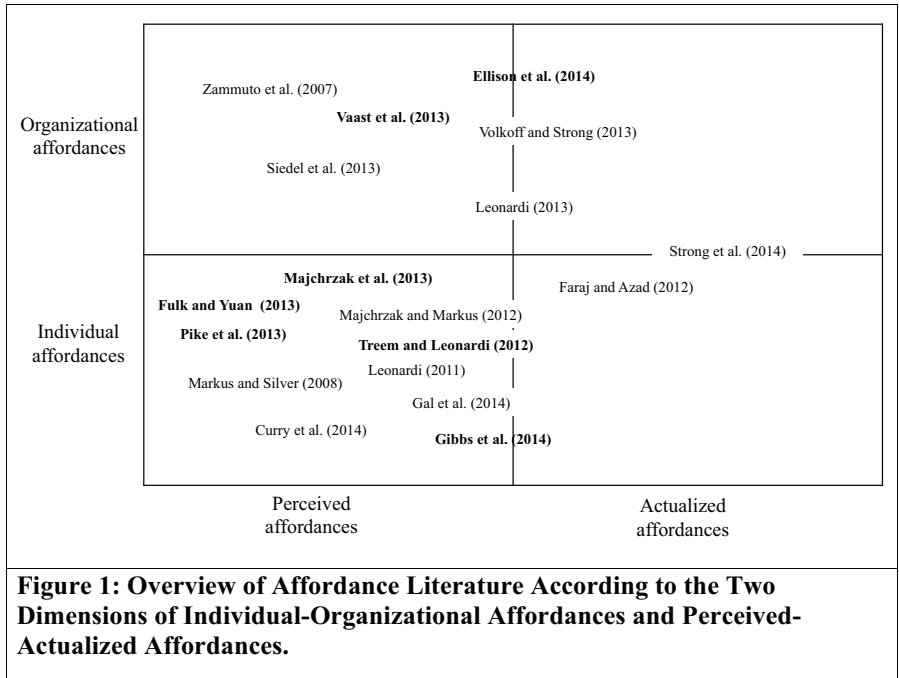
Organizational affordances

Zammuto et al. (2007)

Ellison et al. (2014)

Vaast et al. (2013)

Volkoff and Strong (2013)

Siedel et al. (2013)

Leonardi (2013)

Strong et al. (2014)

Individual affordances

Majchrzak et al. (2013)

Faraj and Azad (2012)

Fulk and Yuan (2013)

Majchrzak and Markus (2012)

Pike et al. (2013)

Treem and Leonardi (2012)

Leonardi (2011)

Markus and Silver (2008)

Gal et al. (2014)

Curry et al. (2014)

Gibbs et al. (2014)

Perceived affordances

Actualized affordances

Figure 1: Overview of Affordance Literature According to the Two Dimensions of Individual-Organizational Affordances and Perceived-Actualized Affordances.